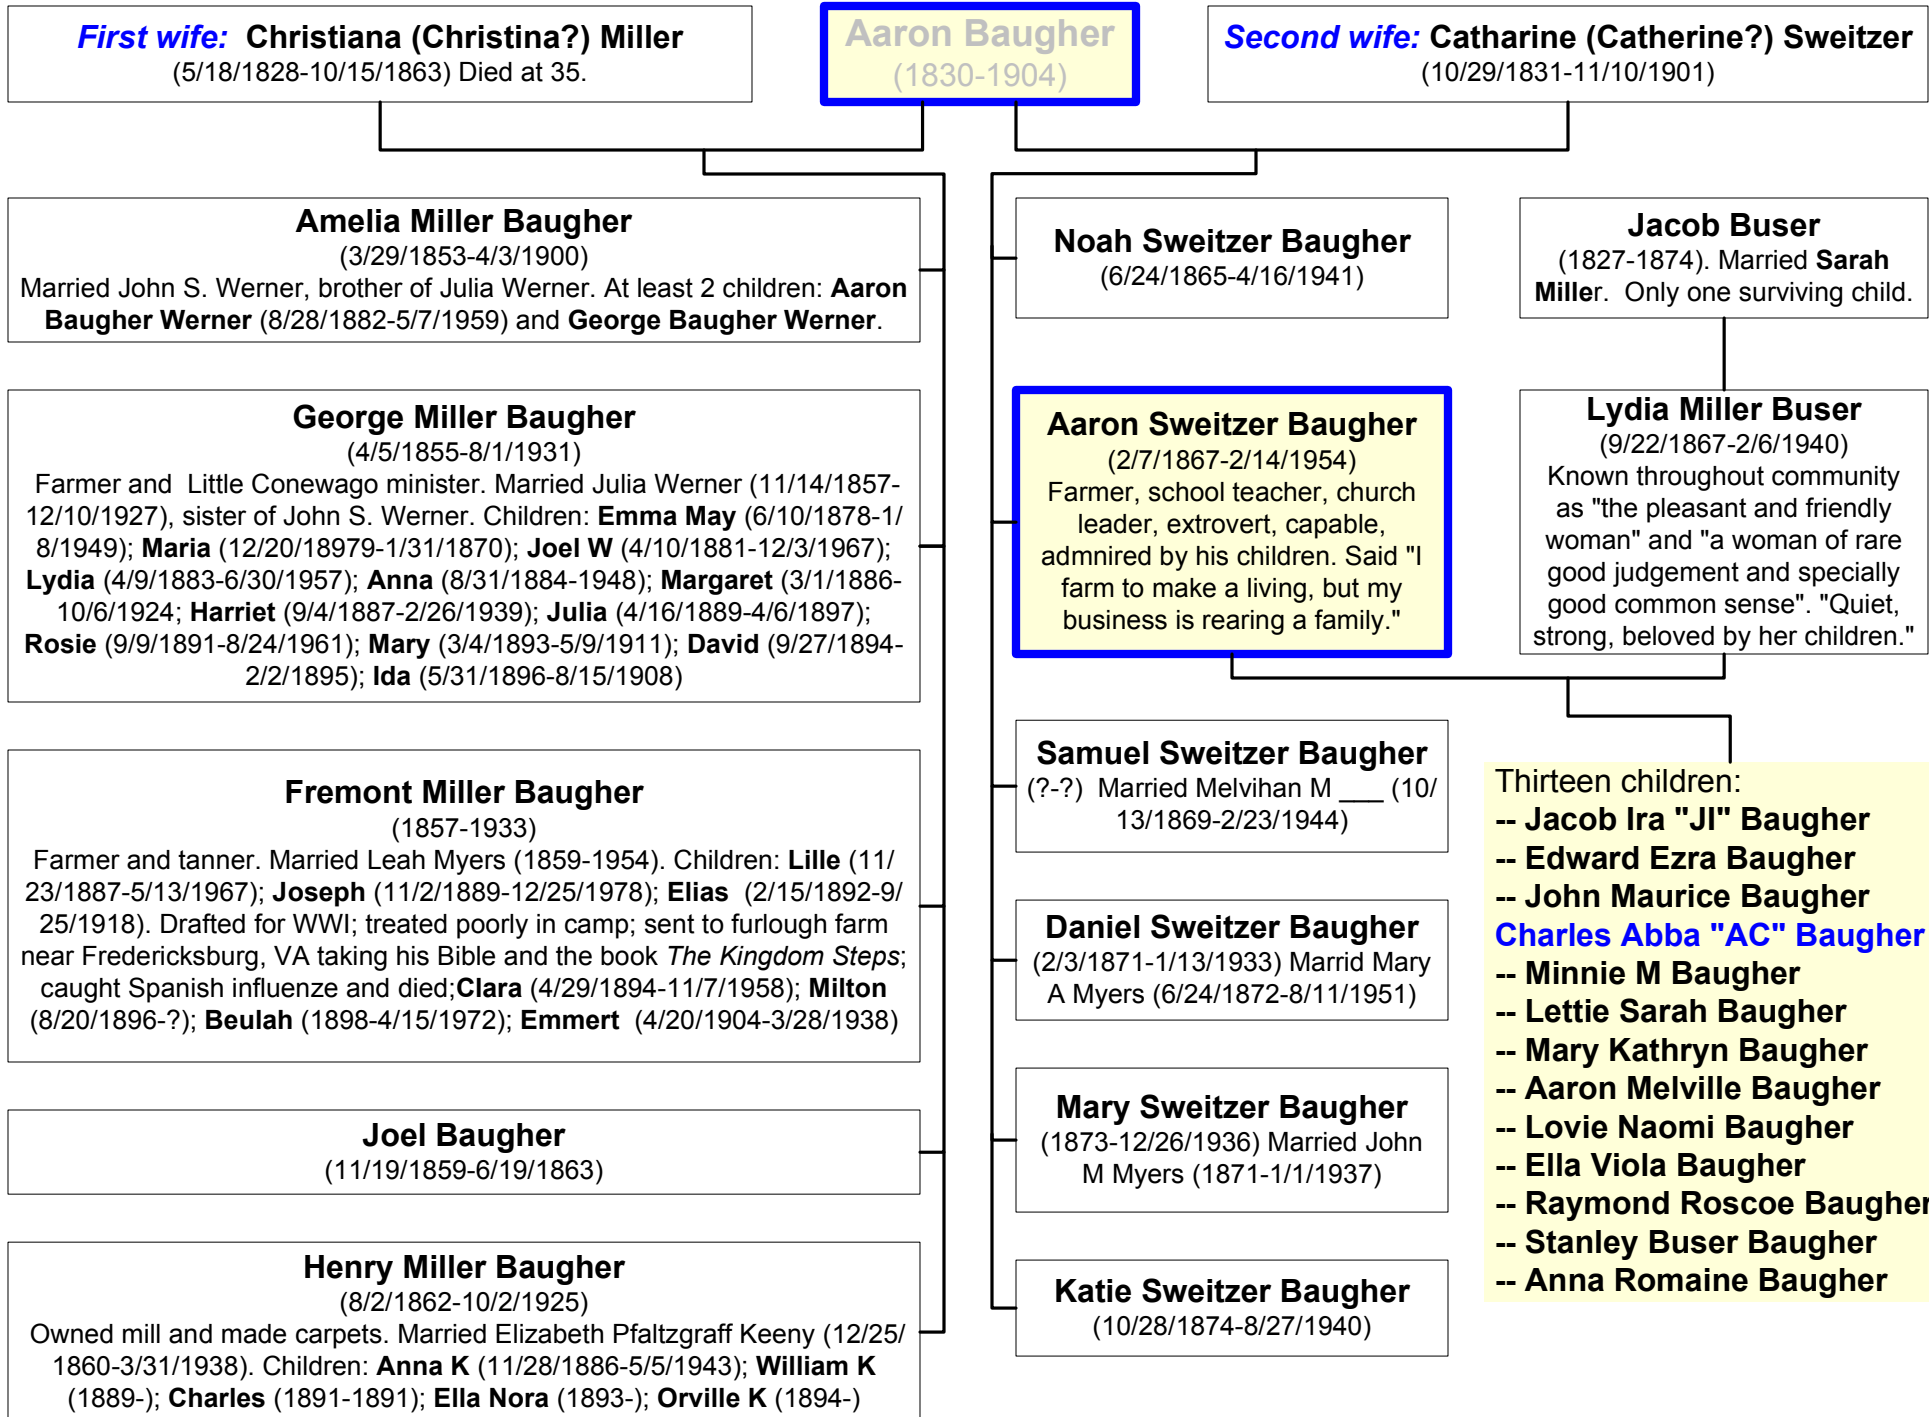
**First wife:** Christiana (Christina?) Miller
(5/18/1828-10/15/1863) Died at 35.

Aaron Baugher
(1830-1904)

**Second wife:** Catharine (Catherine?) Sweitzer
(10/29/1831-11/10/1901)

**Amelia Miller Baugher**
(3/29/1853-4/3/1900)
Married John S. Werner, brother of Julia Werner. At least 2 children: **Aaron Baugher Werner** (8/28/1882-5/7/1959) and **George Baugher Werner**.

**George Miller Baugher**
(4/5/1855-8/1/1931)
Farmer and Little Conewago minister. Married Julia Werner (11/14/1857-12/10/1927), sister of John S. Werner. Children: **Emma May** (6/10/1878-1/8/1949); **Maria** (12/20/18979-1/31/1870); **Joel W** (4/10/1881-12/3/1967); **Lydia** (4/9/1883-6/30/1957); **Anna** (8/31/1884-1948); **Margaret** (3/1/1886-10/6/1924; **Harriet** (9/4/1887-2/26/1939); **Julia** (4/16/1889-4/6/1897); **Rosie** (9/9/1891-8/24/1961); **Mary** (3/4/1893-5/9/1911); **David** (9/27/1894-2/2/1895); **Ida** (5/31/1896-8/15/1908)

**Fremont Miller Baugher**
(1857-1933)
Farmer and tanner. Married Leah Myers (1859-1954). Children: **Lille** (11/23/1887-5/13/1967); **Joseph** (11/2/1889-12/25/1978); **Elias** (2/15/1892-9/25/1918). Drafted for WWI; treated poorly in camp; sent to furlough farm near Fredericksburg, VA taking his Bible and the book *The Kingdom Steps*; caught Spanish influenze and died;**Clara** (4/29/1894-11/7/1958); **Milton** (8/20/1896-?); **Beulah** (1898-4/15/1972); **Emmert** (4/20/1904-3/28/1938)

**Joel Baugher**
(11/19/1859-6/19/1863)

**Henry Miller Baugher**
(8/2/1862-10/2/1925)
Owned mill and made carpets. Married Elizabeth Pfaltzgraff Keeny (12/25/1860-3/31/1938). Children: **Anna K** (11/28/1886-5/5/1943); **William K** (1889-); **Charles** (1891-1891); **Ella Nora** (1893-); **Orville K** (1894-)

**Noah Sweitzer Baugher**
(6/24/1865-4/16/1941)

**Jacob Buser**
(1827-1874). Married **Sarah Miller**. Only one surviving child.

**Aaron Sweitzer Baugher**
(2/7/1867-2/14/1954)
Farmer, school teacher, church leader, extrovert, capable, admnired by his children. Said "I farm to make a living, but my business is rearing a family."

**Lydia Miller Buser**
(9/22/1867-2/6/1940)
Known throughout community as "the pleasant and friendly woman" and "a woman of rare good judgement and specially good common sense". "Quiet, strong, beloved by her children."

**Samuel Sweitzer Baugher**
(?-?) Married Melvihan M ___ (10/13/1869-2/23/1944)

**Daniel Sweitzer Baugher**
(2/3/1871-1/13/1933) Marrid Mary A Myers (6/24/1872-8/11/1951)

**Mary Sweitzer Baugher**
(1873-12/26/1936) Married John M Myers (1871-1/1/1937)

**Katie Sweitzer Baugher**
(10/28/1874-8/27/1940)

Thirteen children:
**-- Jacob Ira "JI" Baugher**
**-- Edward Ezra Baugher**
**-- John Maurice Baugher**
**Charles Abba "AC" Baugher**
**-- Minnie M Baugher**
**-- Lettie Sarah Baugher**
**-- Mary Kathryn Baugher**
**-- Aaron Melville Baugher**
**-- Lovie Naomi Baugher**
**-- Ella Viola Baugher**
**-- Raymond Roscoe Baugher**
**-- Stanley Buser Baugher**
**-- Anna Romaine Baugher**